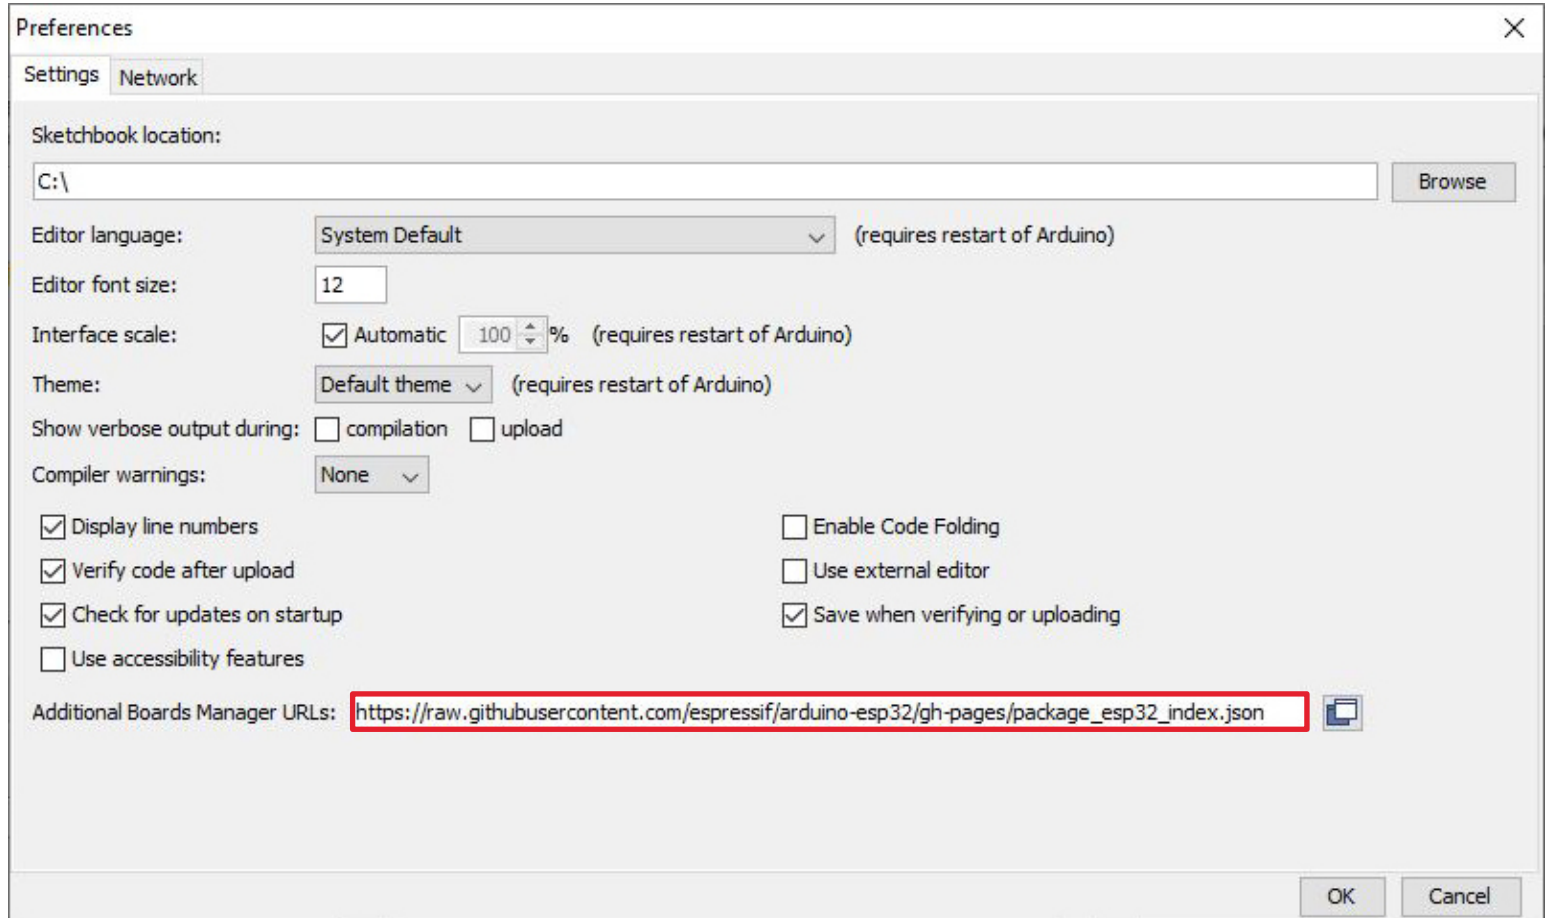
Preferences

Settings | Network

Sketchbook location:

C:\

Browse

Editor language: System Default (requires restart of Arduino)

Editor font size: 12

Interface scale: Automatic 100 % (requires restart of Arduino)

Theme: Default theme (requires restart of Arduino)

Show verbose output during: compilation upload

Compiler warnings: None

Display line numbers

Verify code after upload

Check for updates on startup

Use accessibility features

Enable Code Folding

Use external editor

Save when verifying or uploading

Additional Boards Manager URLs: https://raw.githubusercontent.com/espressif/arduino-esp32/gh-pages/package_esp32_index.json

OK

Cancel